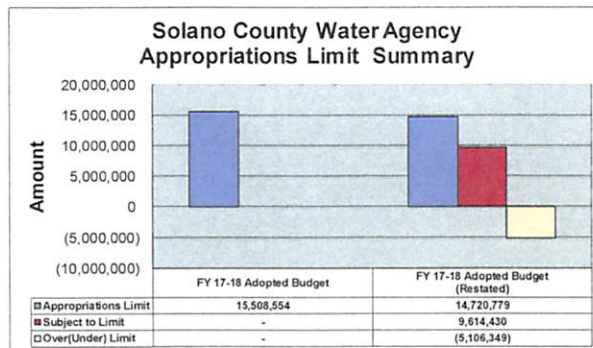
Solano County Water Agency
Appropriations Limit Summary

20,000,000
15,000,000
10,000,000
5,000,000
0
(5,000,000)
(10,000,000)

Amount

| | FY 17-18 Adopted Budget | FY 17-18 Adopted Budget (Restated) |
|---|---|---|
| Appropriations Limit | 15,508,554 | 14,720,779 |
| Subject to Limit | - | 9,614,430 |
| Over(Under) Limit | - | (5,106,349) |